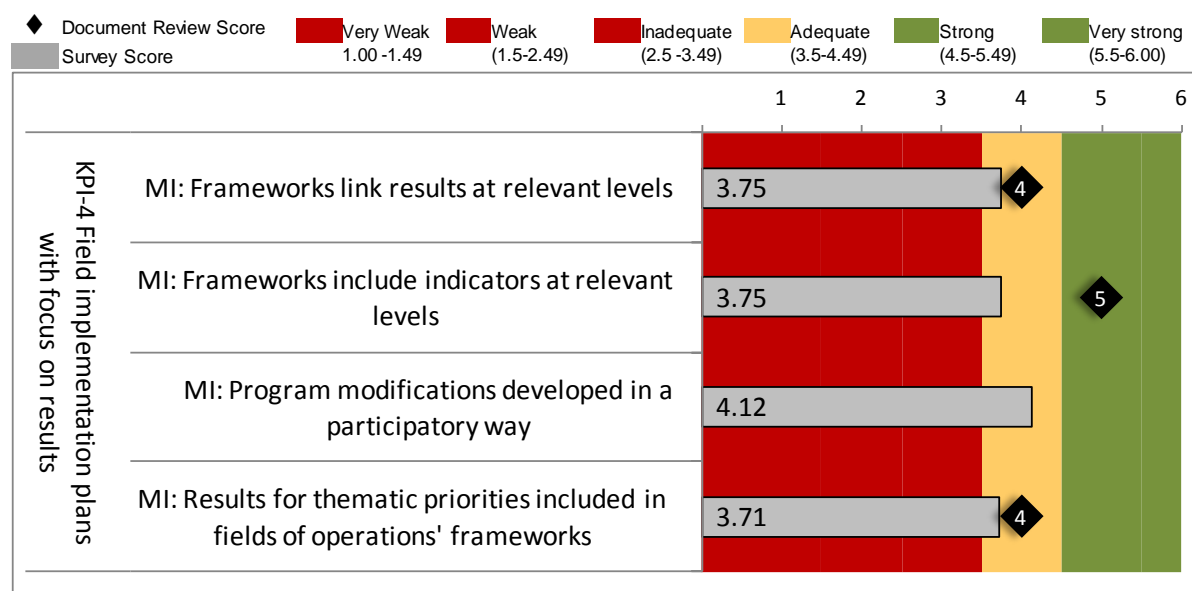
Document Review Score
Survey Score

Very Weak 1.00 -1.49
Weak (1.5-2.49)
Inadequate (2.5 -3.49)
Adequate (3.5-4.49)
Strong (4.5-5.49)
Very strong (5.5-6.00)

1 2 3 4 5 6

KPI-4 Field implementation plans with focus on results

MI: Frameworks link results at relevant levels
3.75
4

MI: Frameworks include indicators at relevant levels
3.75
5

MI: Program modifications developed in a participatory way
4.12

MI: Results for thematic priorities included in fields of operations' frameworks
3.71
4